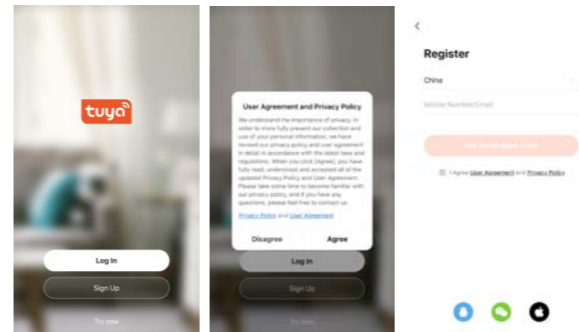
tuya

Log In

Sign Up

Try now

User Agreement and Privacy Policy

We understand the importance of privacy. In order to more fully present our collection and use of your personal information, we have revised our privacy policy and user agreement in detail in accordance with the latest laws and regulations. When you click [Agree], you have fully read, understood and accepted all of the updated Privacy Policy and User Agreement. Please take some time to become familiar with our privacy policy, and if you have any questions, please feel free to contact us.

Privacy Policy and User Agreement

Disagree

Agree

Log In

Sign Up

Try now

<

Register

China

Mobile Number/Email

Get Verification Code

I Agree User Agreement and Privacy Policy